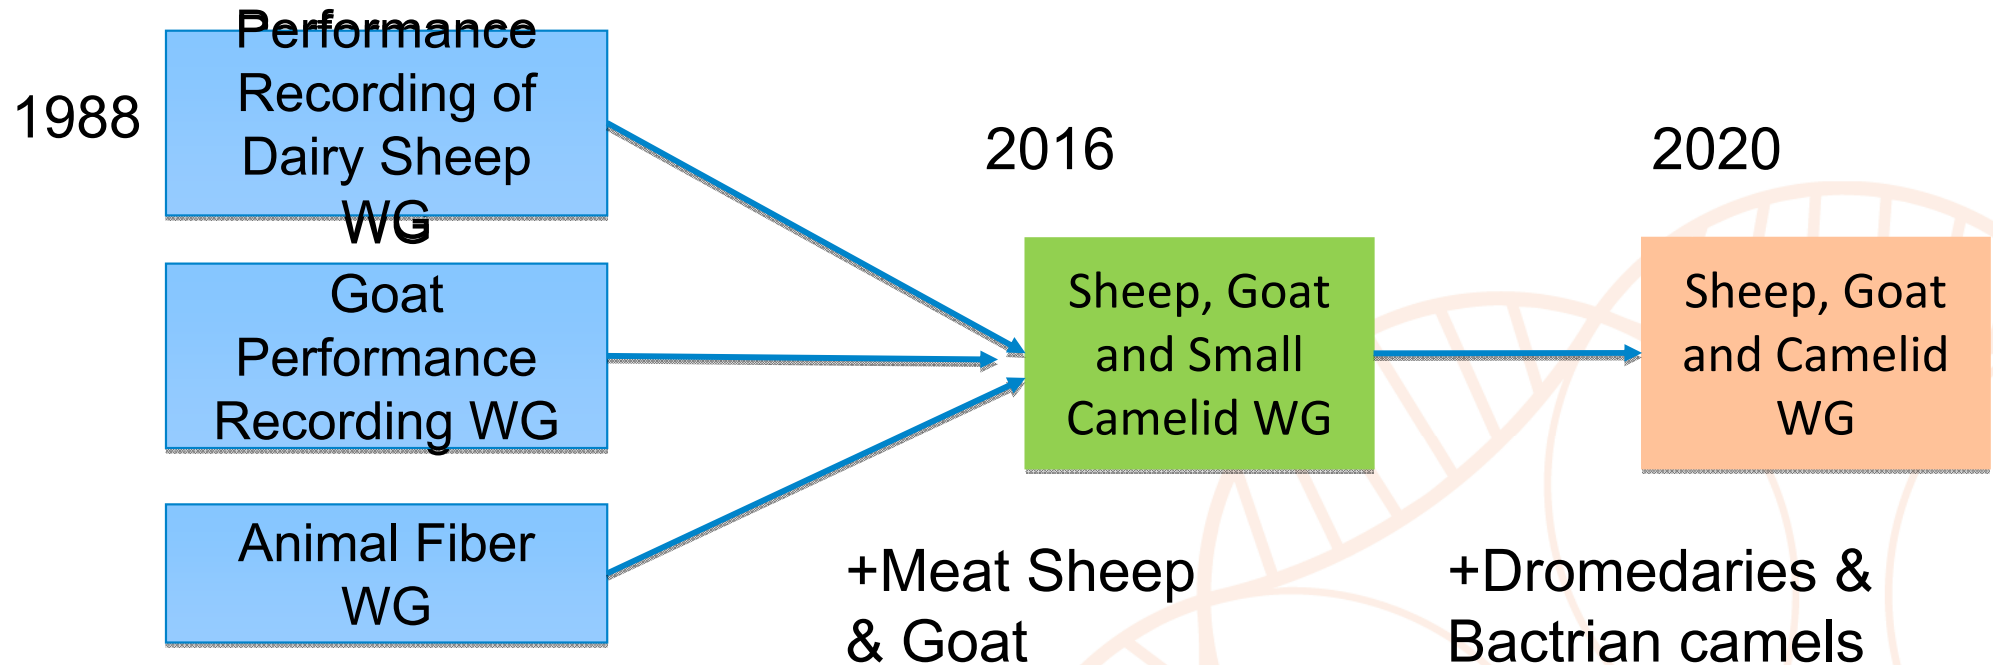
1988

Performance Recording of Dairy Sheep WG

Goat Performance Recording WG

Animal Fiber WG

2016

Sheep, Goat and Small Camelid WG

+Meat Sheep & Goat

2020

Sheep, Goat and Camelid WG

+Dromedaries & Bactrian camels